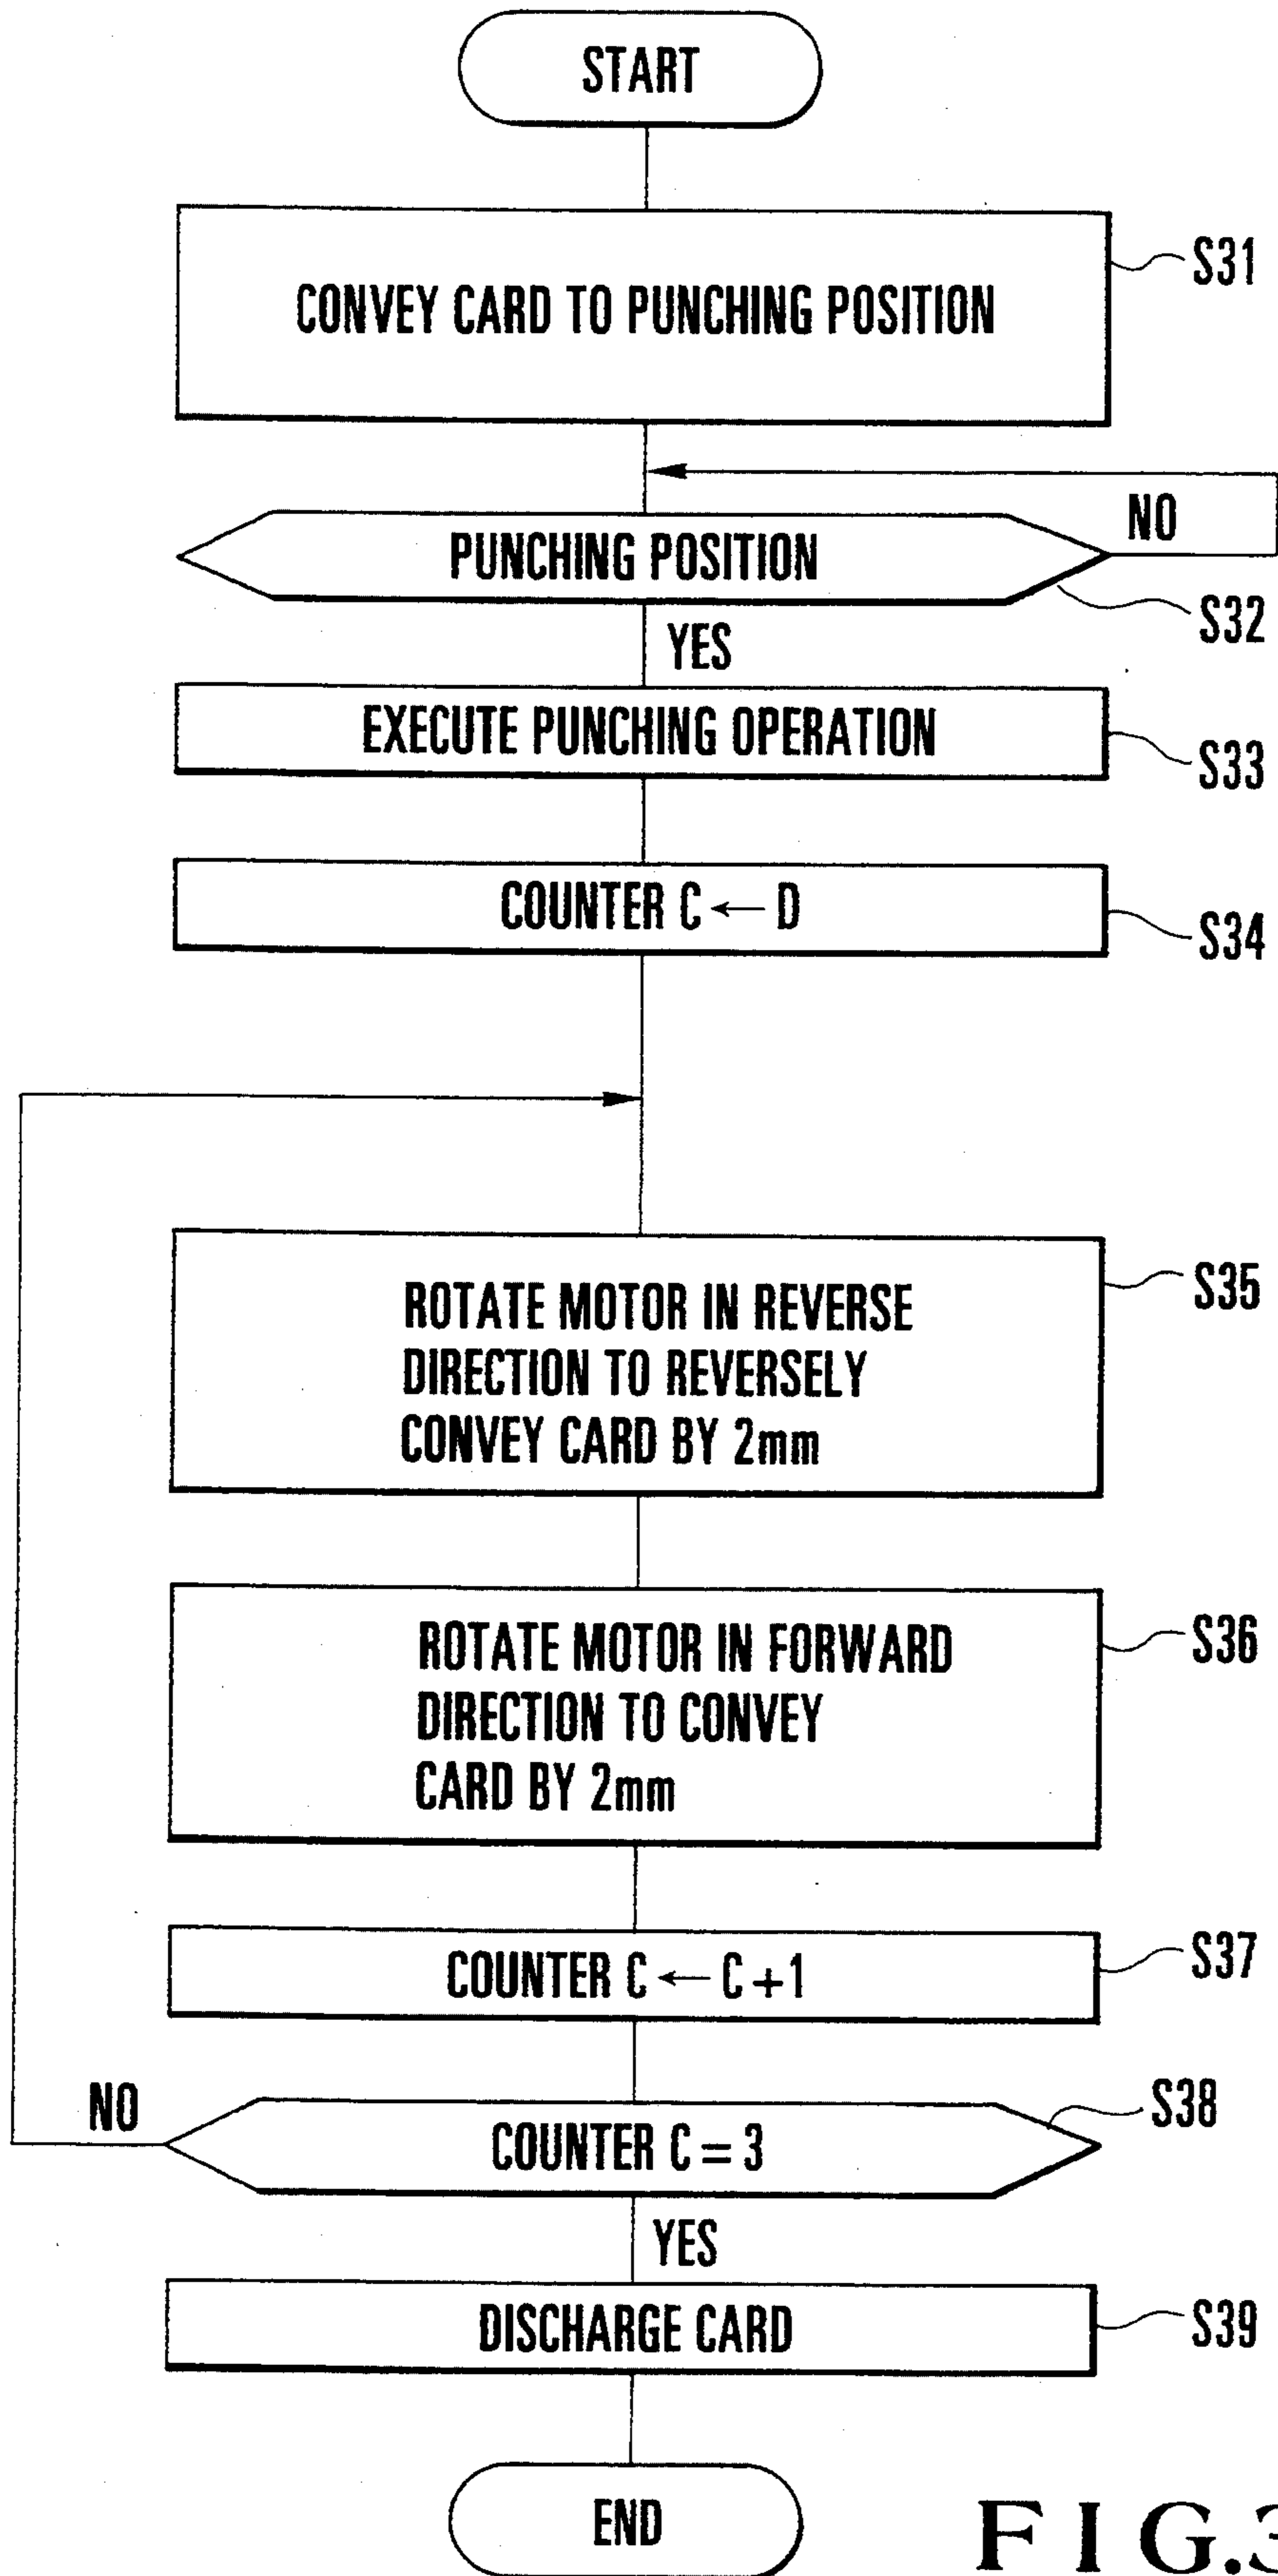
START

CONVEY CARD TO PUNCHING POSITION

S31

NO

PUNCHING POSITION

S32

YES

EXECUTE PUNCHING OPERATION

S33

COUNTER C ← D

S34

ROTATE MOTOR IN REVERSE DIRECTION TO REVERSELY CONVEY CARD BY 2mm

S35

ROTATE MOTOR IN FORWARD DIRECTION TO CONVEY CARD BY 2mm

S36

COUNTER C ← C + 1

S37

NO

COUNTER C = 3

S38

YES

DISCHARGE CARD

S39

END

F I G.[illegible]